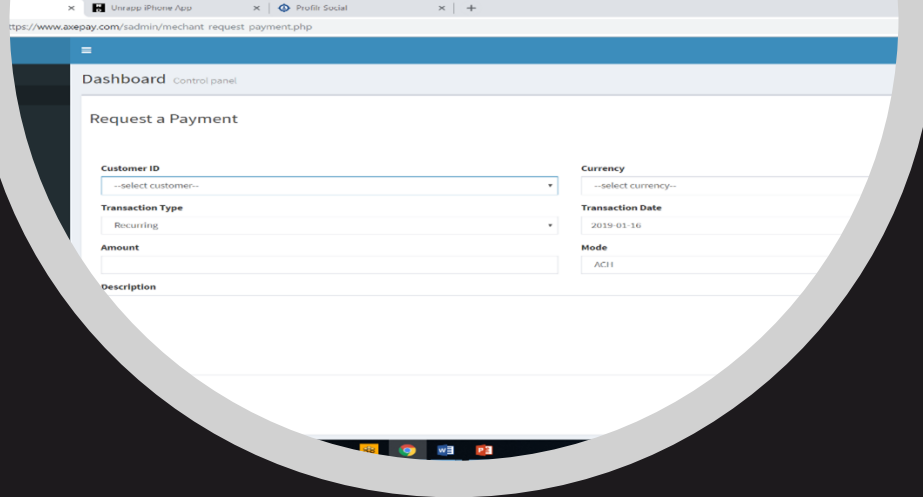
×
Unrapp iPhone App
×
Profitr Social
×
+

ttps://www.axepay.com/sadmin/mechant_request_payment.php

≡

Dashboard Control panel

Request a Payment

Customer ID
--select customer--

Currency
--select currency--

Transaction Type
Recurring

Transaction Date
2019-01-16

Amount

Mode
ACH

Description